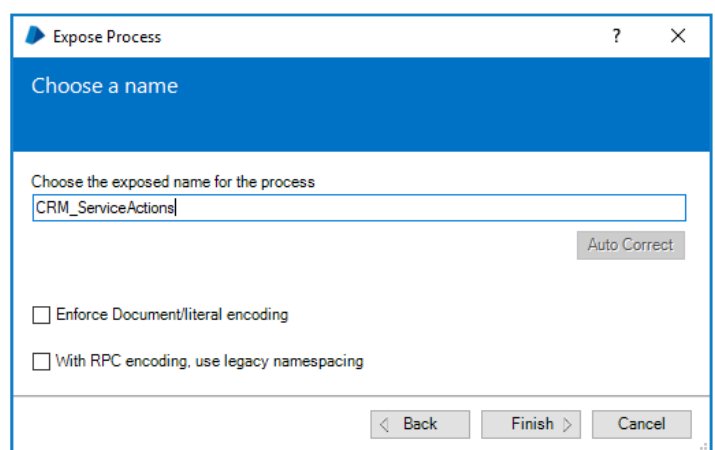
Expose Process

?

X

Choose a name

Choose the exposed name for the process

CRM_ServiceActions

Auto Correct

Enforce Document/literal encoding

With RPC encoding, use legacy namespacing

< Back

Finish >

Cancel